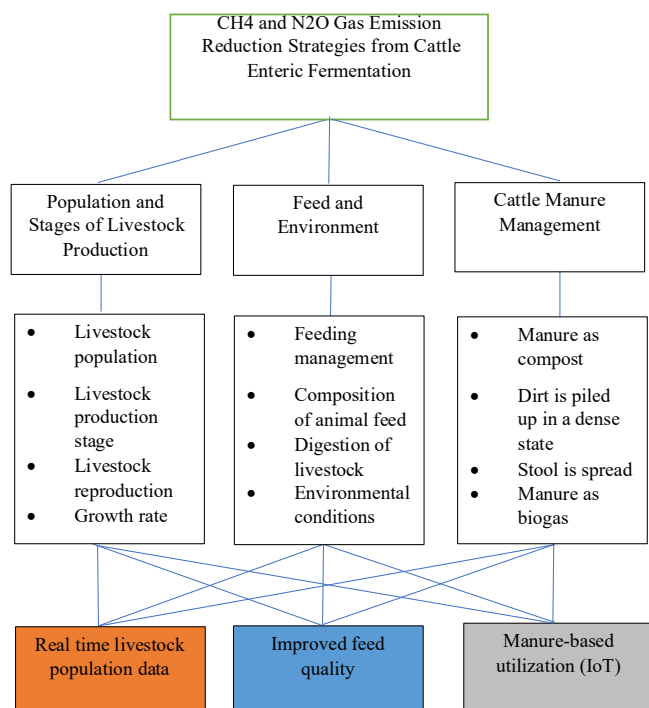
CH4 and N2O Gas Emission Reduction Strategies from Cattle Enteric Fermentation

Population and Stages of Livestock Production

Feed and Environment

Cattle Manure Management

- Livestock population
- Livestock production stage
- Livestock reproduction
- Growth rate

- Feeding management
- Composition of animal feed
- Digestion of livestock
- Environmental conditions

- Manure as compost
- Dirt is piled up in a dense state
- Stool is spread
- Manure as biogas

Real time livestock population data

Improved feed quality

Manure-based utilization (IoT)